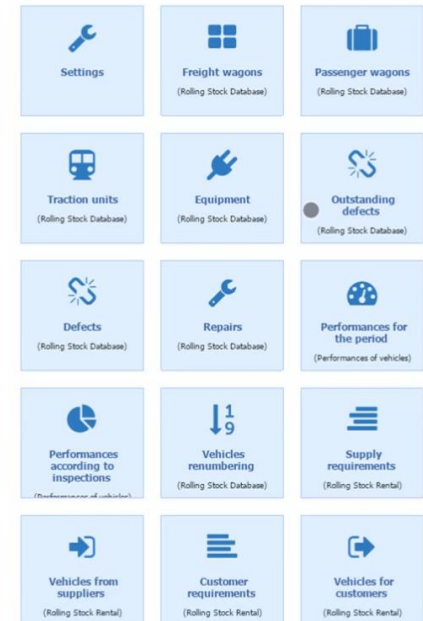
Settings

Freight wagons
(Rolling Stock Database)

Passenger wagons
(Rolling Stock Database)

Traction units
(Rolling Stock Database)

Equipment
(Rolling Stock Database)

Outstanding defects
(Rolling Stock Database)

Defects
(Rolling Stock Database)

Repairs
(Rolling Stock Database)

Performances for the period
(Performances of vehicles)

Performances according to inspections
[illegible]

Vehicles renumbering
(Rolling Stock Database)

Supply requirements
(Rolling Stock Rental)

Vehicles from suppliers
(Rolling Stock Rental)

Customer requirements
(Rolling Stock Rental)

Vehicles for customers
(Rolling Stock Rental)